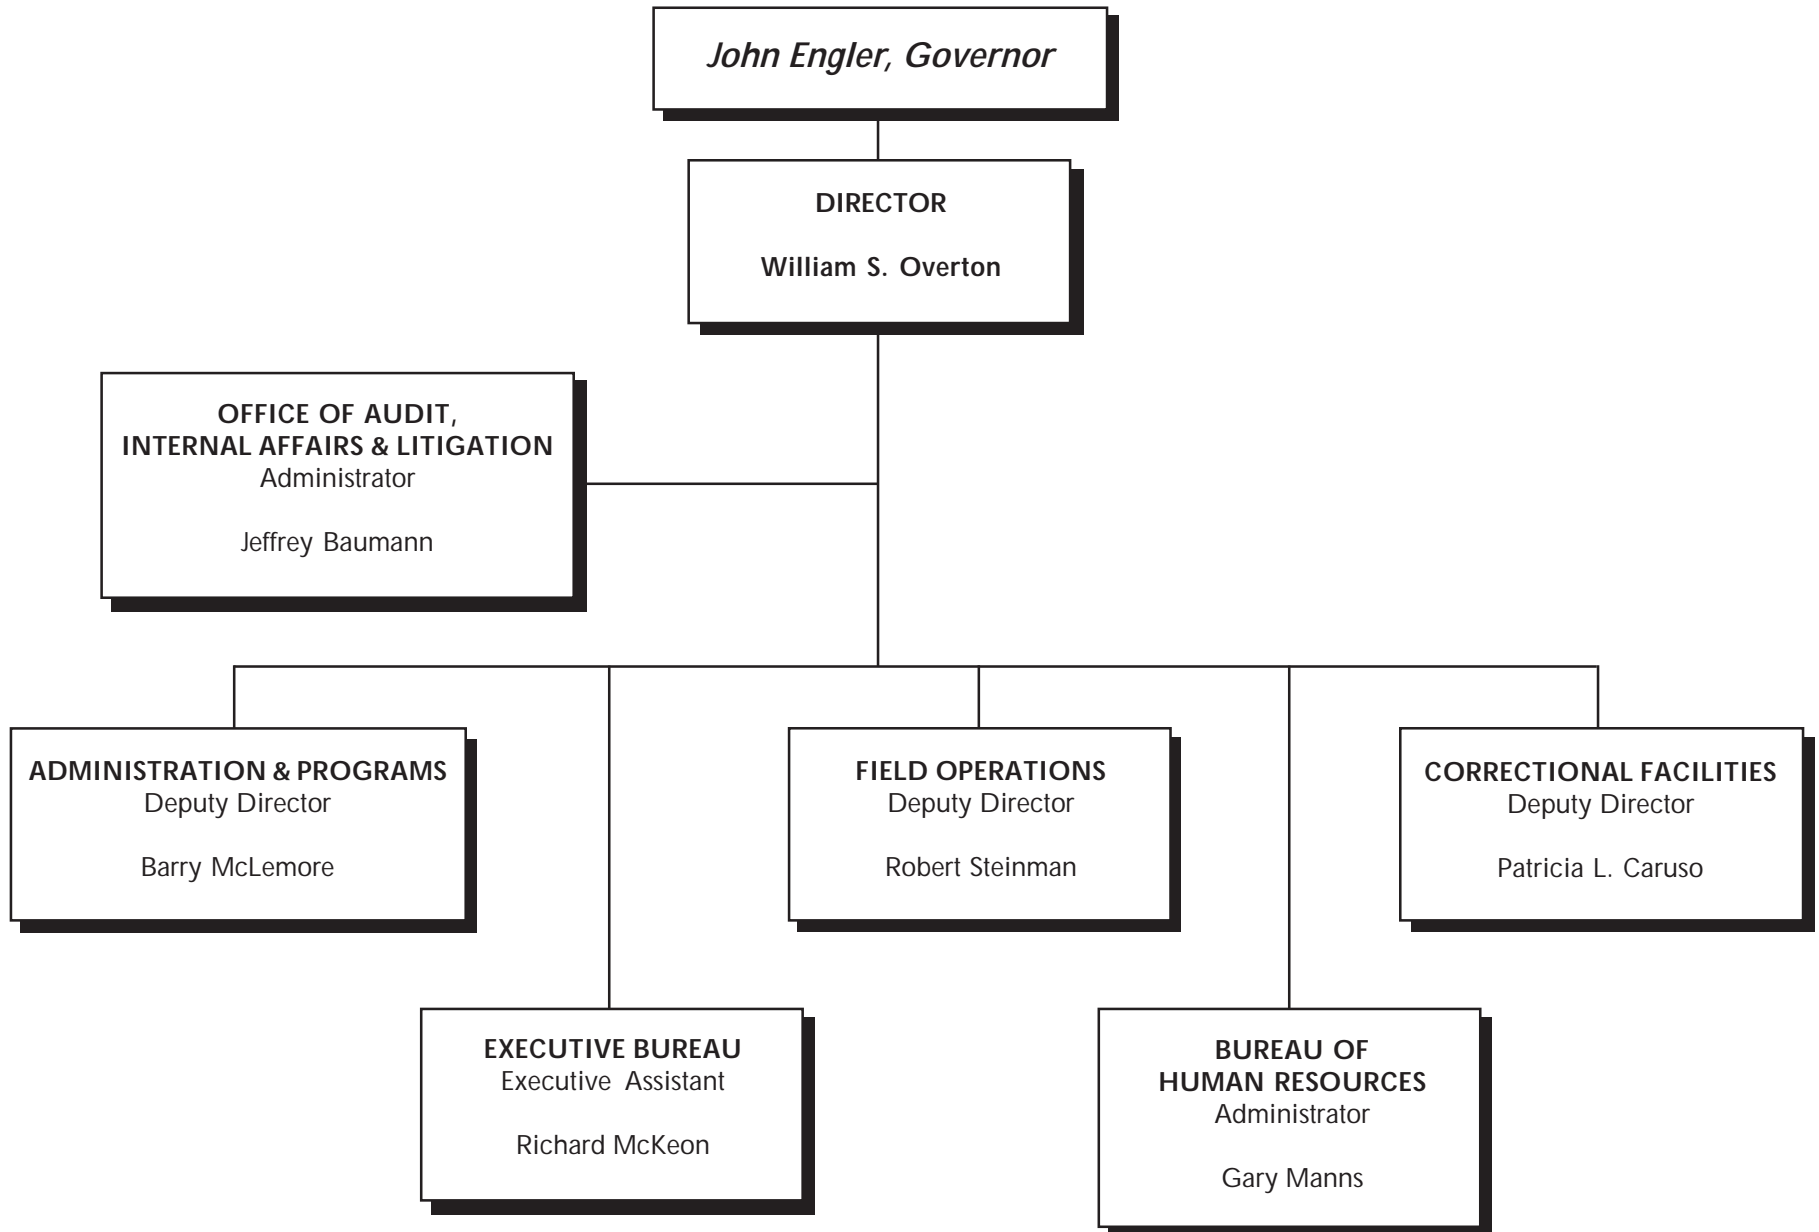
John Engler, Governor

DIRECTOR

William S. Overton

OFFICE OF AUDIT, INTERNAL AFFAIRS & LITIGATION
Administrator

Jeffrey Baumann

ADMINISTRATION & PROGRAMS
Deputy Director

Barry McLemore

FIELD OPERATIONS
Deputy Director

Robert Steinman

CORRECTIONAL FACILITIES
Deputy Director

Patricia L. Caruso

EXECUTIVE BUREAU
Executive Assistant

Richard McKeon

BUREAU OF HUMAN RESOURCES
Administrator

Gary Manns